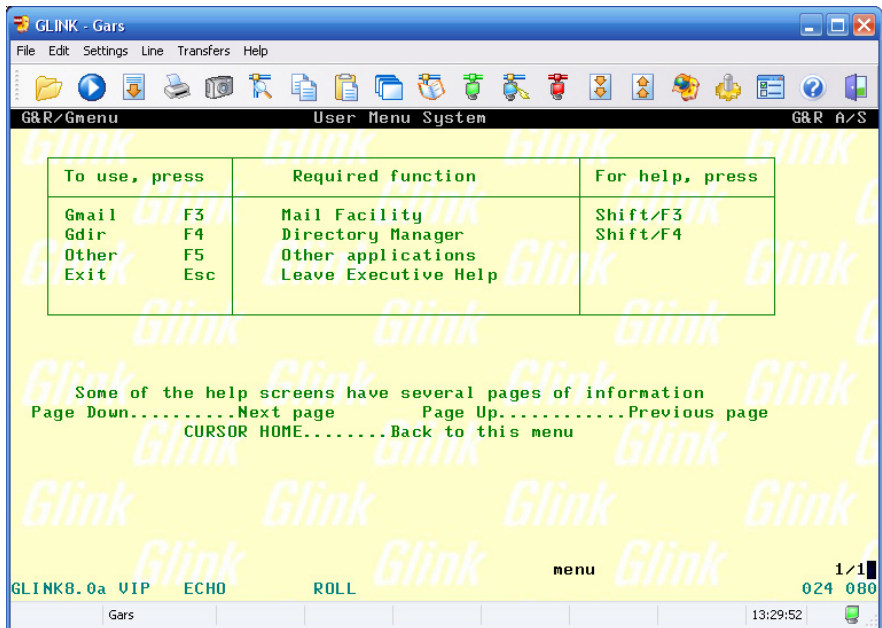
GLINK - Gars

File Edit Settings Line Transfers Help

G&R/Gmenu User Menu System G&R A/S

| To use, press | | Required function | For help, press |
|---|---|---|---|
| Gmail | F3 | Mail Facility | Shift/F3 |
| Gdir | F4 | Directory Manager | Shift/F4 |
| Other | F5 | Other applications | |
| Exit | Esc | Leave Executive Help | |

Some of the help screens have several pages of information
Page Down..........Next page Page Up............Previous page
CURSOR HOME........Back to this menu

menu 1/1

GLINK8.0a VIP ECHO ROLL 024 080

Gars 13:29:52